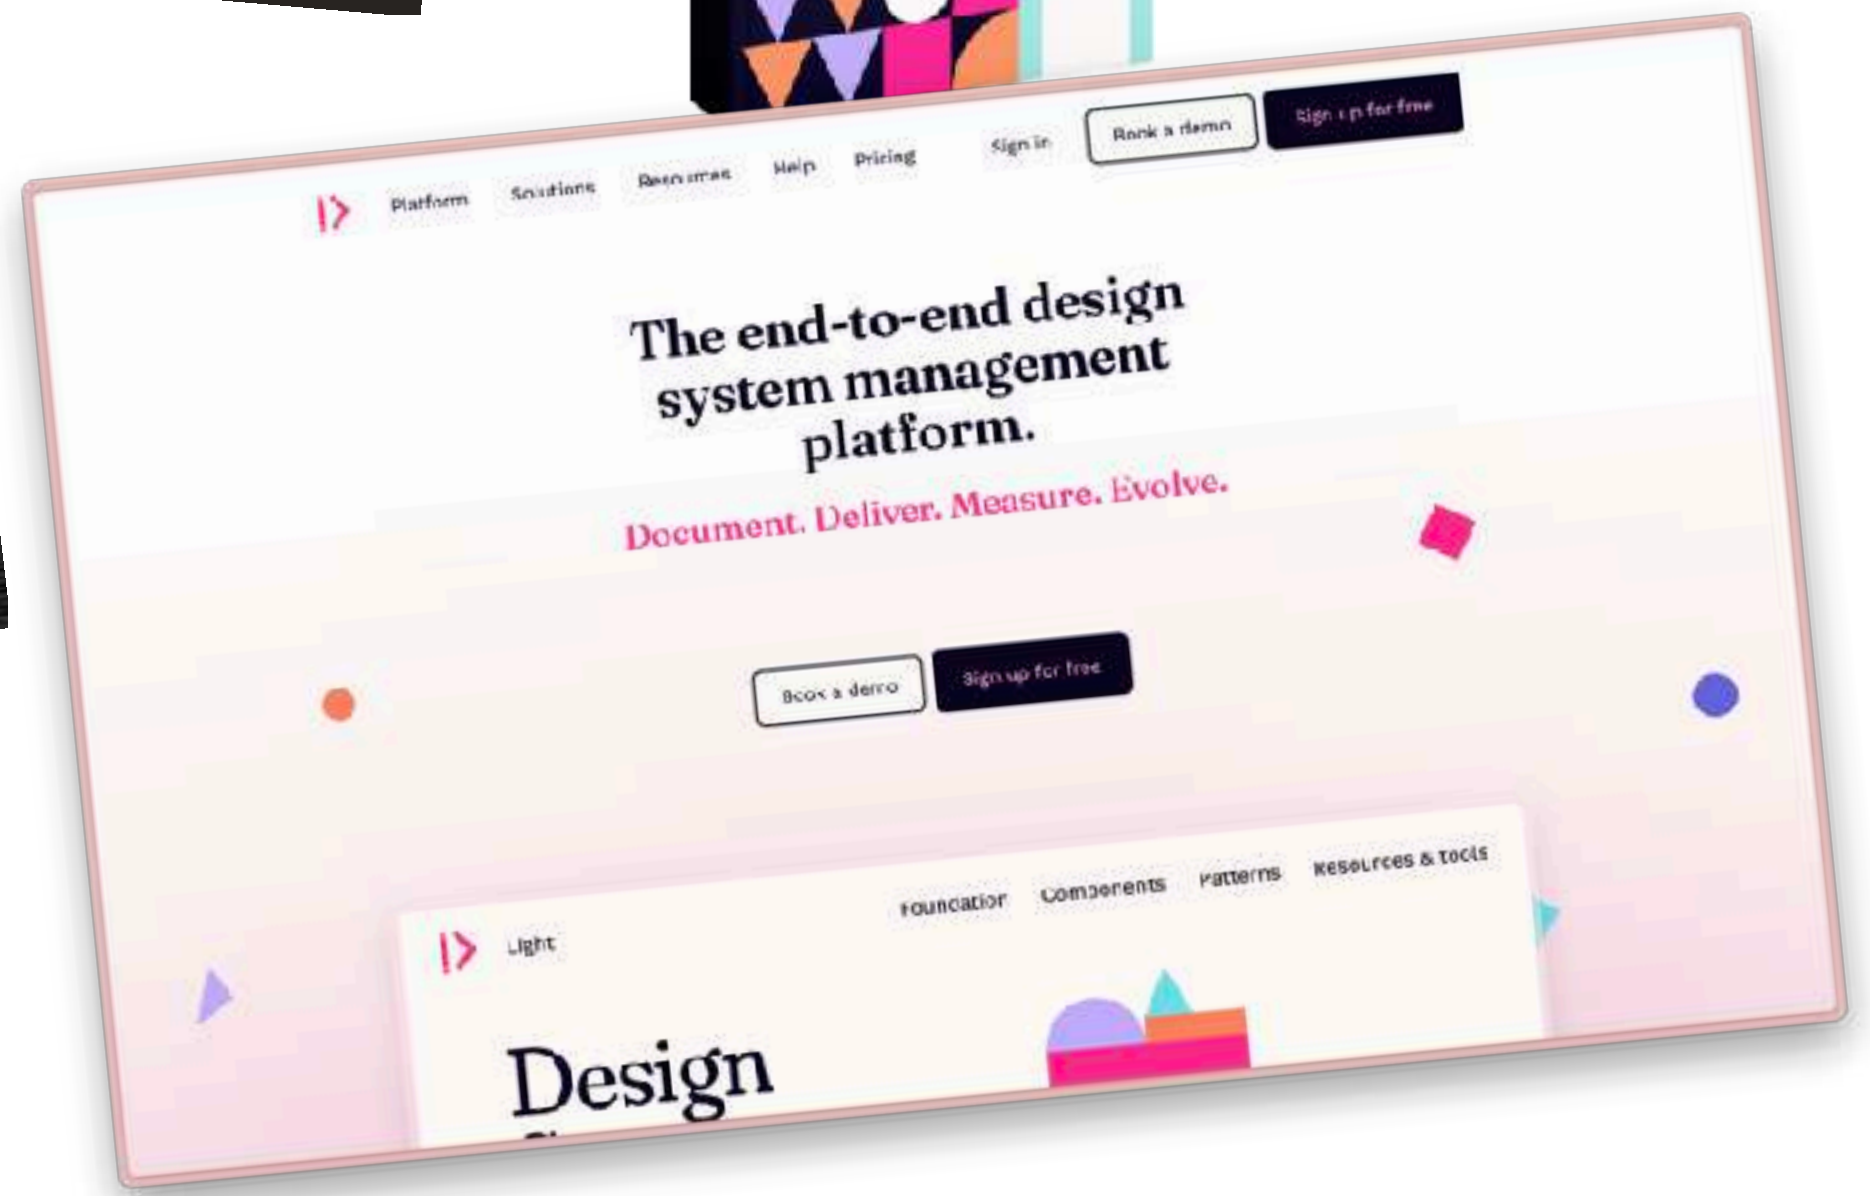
Platform Solutions Resources Help Pricing Sign in Book a demo Sign up for free

The end-to-end design system management platform.

Document. Deliver. Measure. Evolve.

Book a demo Sign up for free

Light Foundation Components Patterns Resources & tools

Design